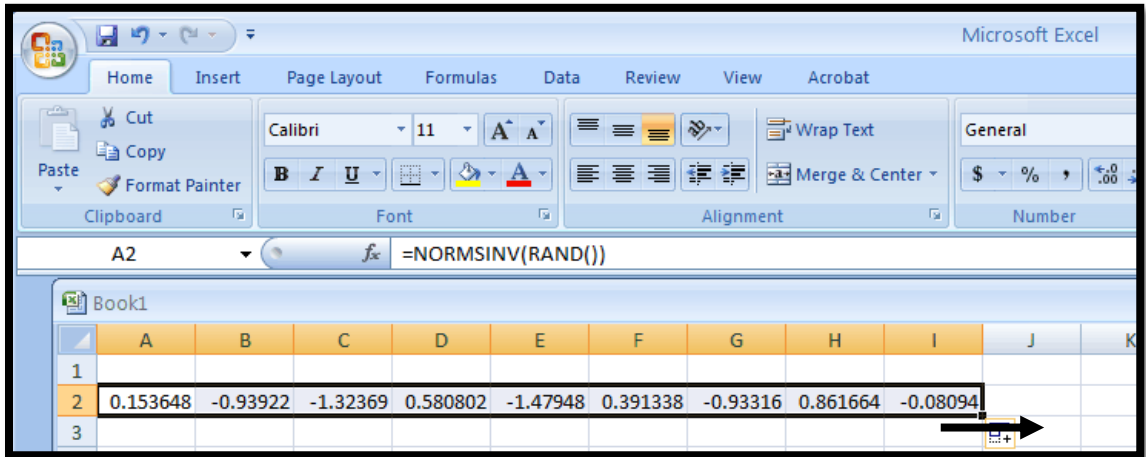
Microsoft Excel

Home Insert Page Layout Formulas Data Review View Acrobat

Cut
Copy
Paste
Format Painter
Clipboard

Calibri 11
B I U
Font

Wrap Text
Merge & Center
Alignment

General
$ %
Number

A2 $f_x$ =NORMSINV(RAND())

Book1

|  | A | B | C | D | E | F | G | H | I | J | K |
|---|---|---|---|---|---|---|---|---|---|---|---|
| 1 |  |  |  |  |  |  |  |  |  |  |  |
| 2 | 0.153648 | -0.93922 | -1.32369 | 0.580802 | -1.47948 | 0.391338 | -0.93316 | 0.861664 | -0.08094 |  |  |
| 3 |  |  |  |  |  |  |  |  |  |  |  |